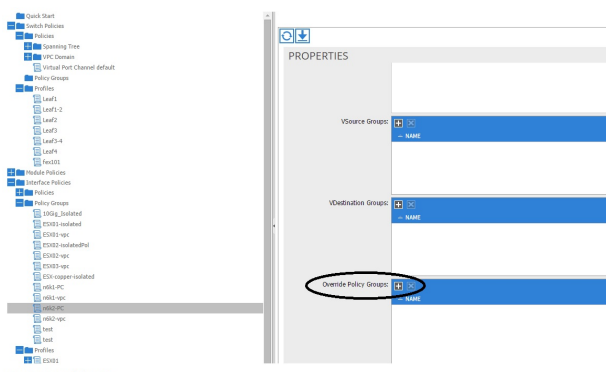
Quick Start
Switch Policies
Policies
Spanning Tree
VPC Domain
Virtual Port Channel default
Policy Groups
Profiles
Leaf1
Leaf1-2
Leaf2
Leaf3
Leaf3-4
Leaf4
fex101
Module Policies
Interface Policies
Policies
Policy Groups
10Gig_Isolated
ESX01-isolated
ESX01-vpc
ESX02-isolatedPol
ESX02-vpc
ESX03-vpc
ESX-copper-isolated
n6k1-PC
n6k1-vpc
n6k2-PC
n6k2-vpc
test
test
Profiles
ESX01

PROPERTIES

VSource Groups:
NAME

VDestination Groups:
NAME

Override Policy Groups:
NAME